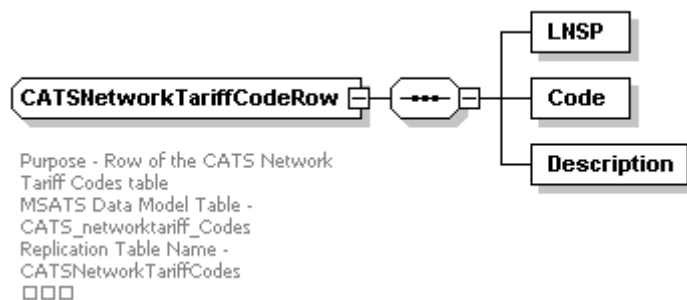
CATSNetworkTariffCodeRow

LNSP

Code

Description

Purpose - Row of the CATS Network Tariff Codes table
MSATS Data Model Table - CATS_networktariff_Codes
Replication Table Name - CATSNetworkTariffCodes
□□□